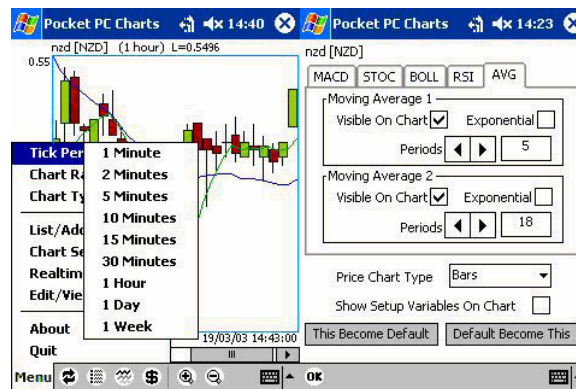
Pocket PC Charts 14:40

nzd [NZD] (1 hour) L=0.5496

0.55

Tick Per
Chart R
Chart Ty
List/Add
Chart Se
Realtim
Edit/Vie
About
Quit

1 Minute
2 Minutes
5 Minutes
10 Minutes
15 Minutes
30 Minutes
1 Hour
1 Day
1 Week

19/03/03 14:43:00

Menu

Pocket PC Charts 14:23

nzd [NZD]

MACD | STOC | BOLL | RSI | AVG

Moving Average 1
Visible On Chart ✓ Exponential
Periods 5

Moving Average 2
Visible On Chart ✓ Exponential
Periods 18

Price Chart Type Bars

Show Setup Variables On Chart

This Become Default | Default Become This

OK